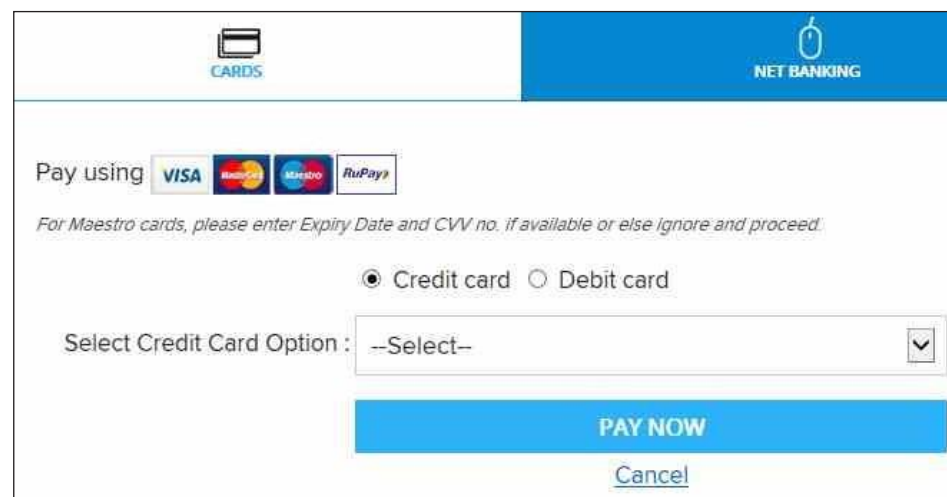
CARDS

NET BANKING

Pay using VISA MasterCard Maestro RuPay

For Maestro cards, please enter Expiry Date and CVV no. if available or else ignore and proceed.

Credit card Debit card

Select Credit Card Option : --Select--

PAY NOW

Cancel